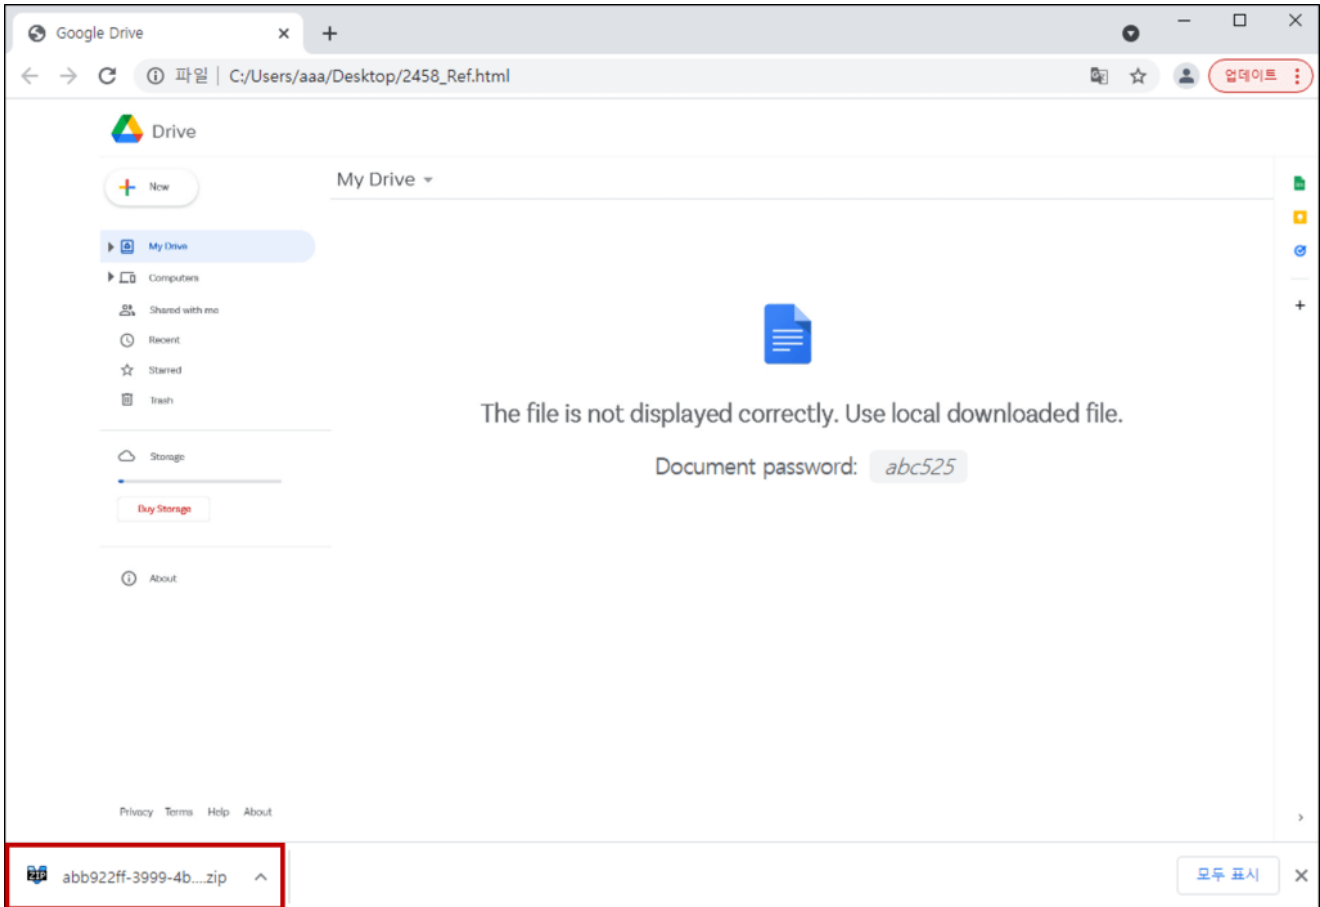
Google Drive

파일 | C:/Users/aaa/Desktop/2458_Ref.html

업데이트

Drive

New

My Drive

My Drive

Computers

Shared with me

Recent

Starred

Trash

Storage

Buy Storage

About

The file is not displayed correctly. Use local downloaded file.

Document password: abc525

Privacy Terms Help About

abb922ff-3999-4b....zip

모두 표시